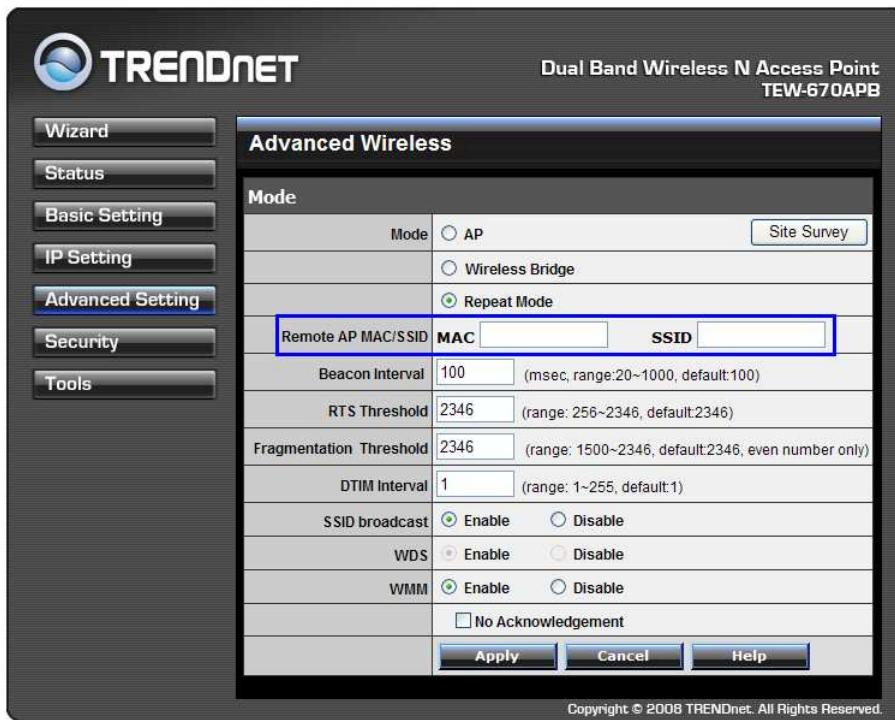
TRENDNET

Dual Band Wireless N Access Point
TEW-670APB

Wizard
Status
Basic Setting
IP Setting
Advanced Setting
Security
Tools

Advanced Wireless

Mode

| | |
|---|---|
| Mode | AP  Site Survey |
| | Wireless Bridge |
| | Repeat Mode |
| Remote AP MAC/SSID | MAC  SSID |
| Beacon Interval | 100 (msec, range:20~1000, default:100) |
| RTS Threshold | 2346 (range: 256~2346, default:2346) |
| Fragmentation Threshold | 2346 (range: 1500~2346, default:2346, even number only) |
| DTIM Interval | 1 (range: 1~255, default:1) |
| SSID broadcast | Enable  Disable |
| WDS | Enable  Disable |
| WMM | Enable  Disable |
| | No Acknowledgement |
| | Apply  Cancel  Help |

Copyright © 2008 TRENDnet. All Rights Reserved.